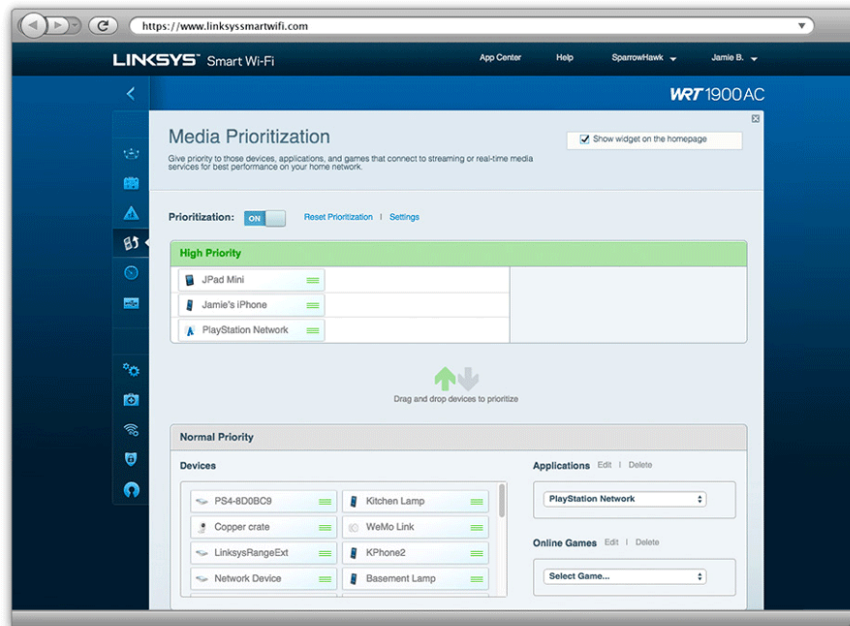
https://www.linksyssmartwifi.com

LINKSYS Smart Wi-Fi

App Center Help SparrowHawk Jamie B.

WRT1900AC

Media Prioritization

Show widget on the homepage

Give priority to those devices, applications, and games that connect to streaming or real-time media services for best performance on your home network.

Prioritization: ON Reset Prioritization | Settings

High Priority

JPad Mini

Jamie's iPhone

PlayStation Network

Drag and drop devices to prioritize

Normal Priority

Devices

PS4-8D0BC9

Kitchen Lamp

Copper crate

WeMo Link

LinksysRangeExt

KPhone2

Network Device

Basement Lamp

Applications Edit | Delete

PlayStation Network

Online Games Edit | Delete

Select Game...